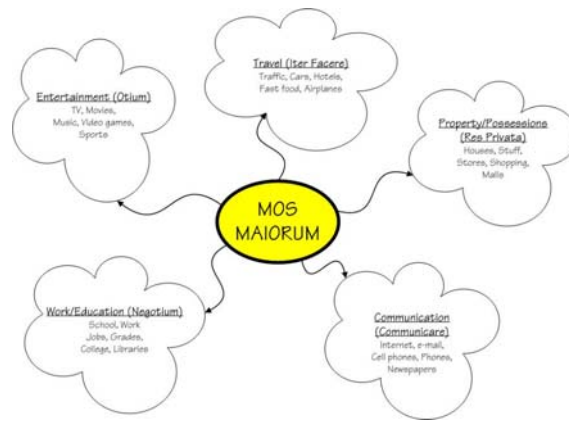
MOS MAIORUM

Travel (Iter Facere)
Traffic, Cars, Hotels, Fast food, Airplanes

Entertainment (Otium)
TV, Movies, Music, Video games, Sports

Property/Possessions (Res Privata)
Houses, Stuff, Stores, Shopping, Malls

Work/Education (Negotium)
School, Work, Jobs, Grades, College, Libraries

Communication (Communicare)
Internet, e-mail, Cell phones, Phones, Newspapers